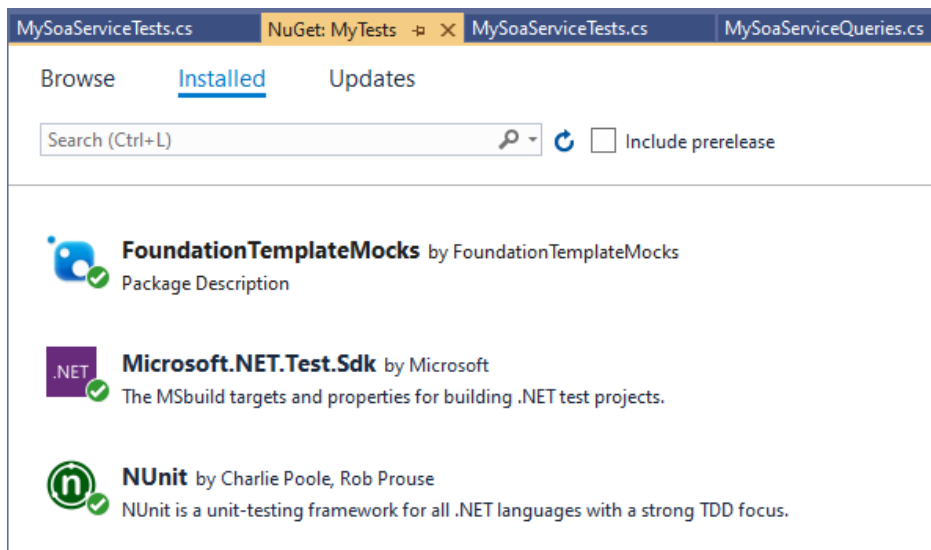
MySoaServiceTests.cs NuGet: MyTests MySoaServiceTests.cs MySoaServiceQueries.cs

Browse Installed Updates

Search (Ctrl+L)

Include prerelease

FoundationTemplateMocks by FoundationTemplateMocks
Package Description

.NET

Microsoft.NET.Test.Sdk by Microsoft
The MSbuild targets and properties for building .NET test projects.

NUnit by Charlie Poole, Rob Prouse
NUnit is a unit-testing framework for all .NET languages with a strong TDD focus.